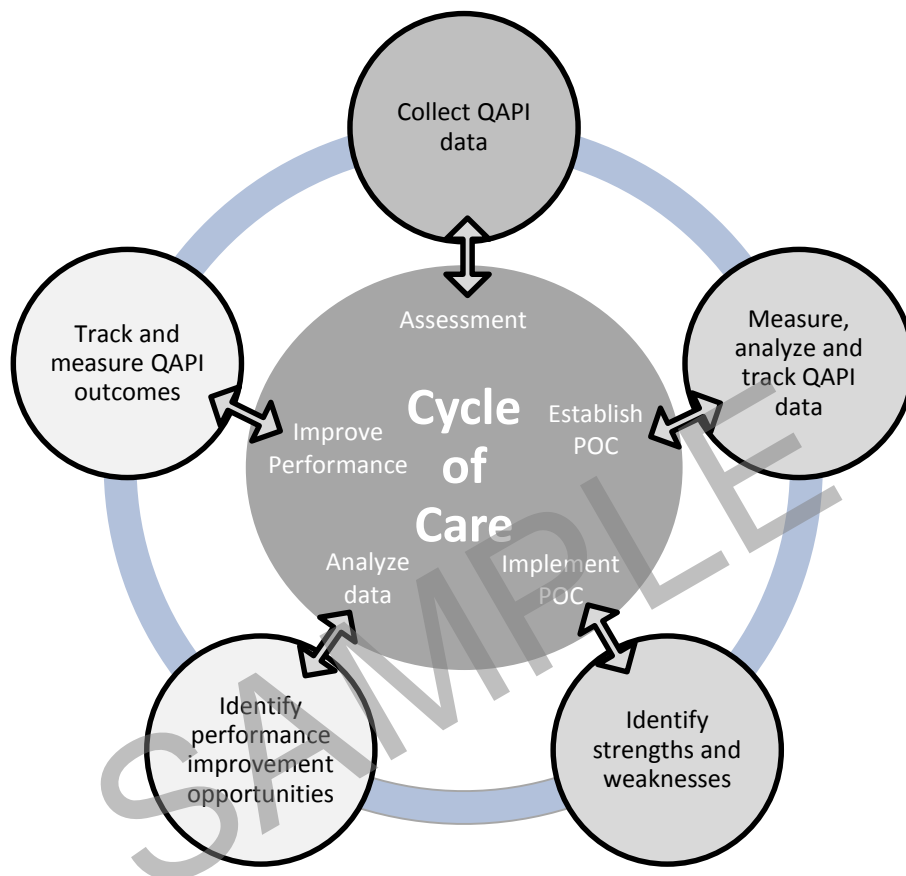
Collect QAPI data

Assessment

Track and measure QAPI outcomes

Measure, analyze and track QAPI data

Cycle of Care

Establish POC

Improve Performance

Analyze data

Implement POC

Identify performance improvement opportunities

Identify strengths and weaknesses

SAMPLE